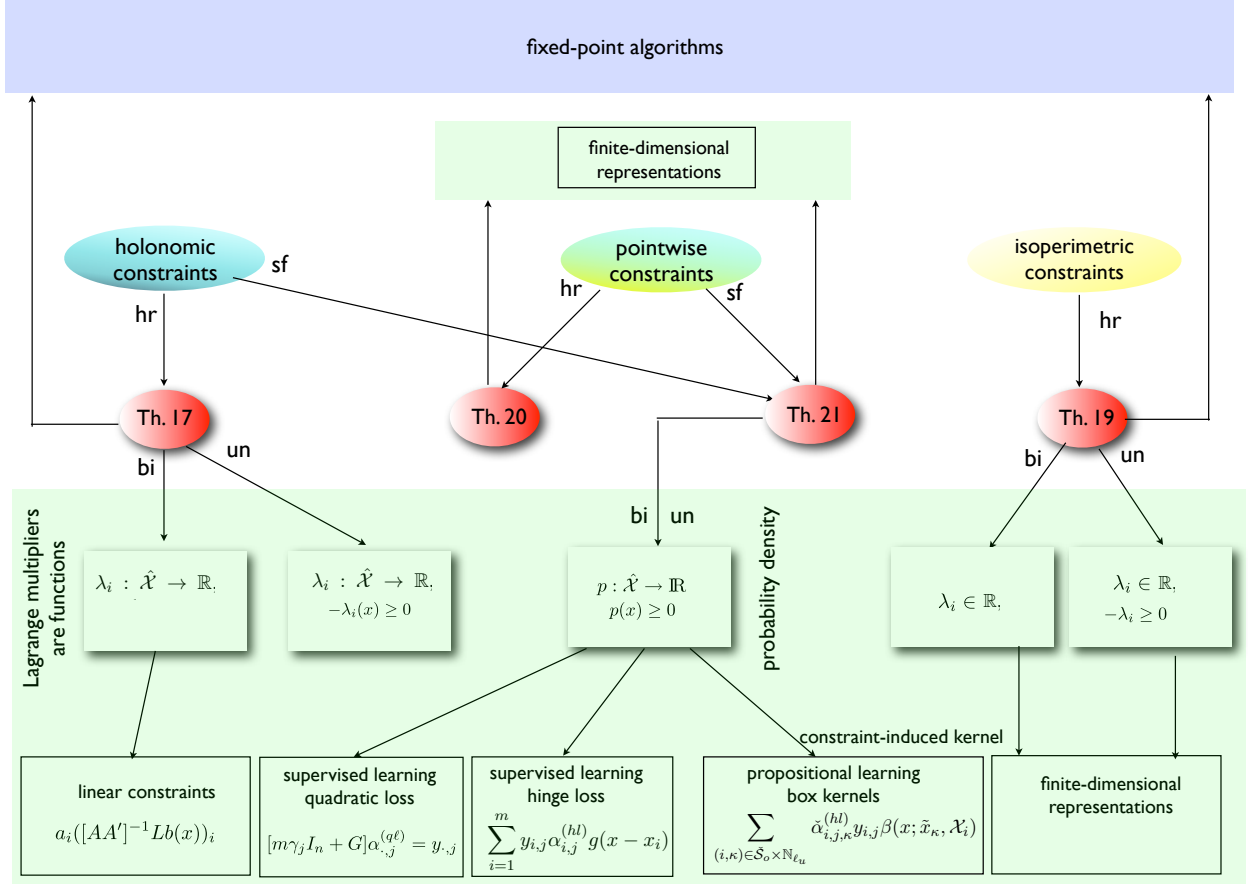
fixed-point algorithms

finite-dimensional representations

holonomic constraints

sf

pointwise constraints

isoperimetric constraints

hr

hr

sf

hr

Th. 17

Th. 20

Th. 21

Th. 19

bi

un

bi

un

bi

un

Lagrange multipliers are functions

$\lambda_i : \hat{\mathcal{X}} \to \mathbb{R},$

$\lambda_i : \hat{\mathcal{X}} \to \mathbb{R},$
$-\lambda_i(x) \geq 0$

$p : \hat{\mathcal{X}} \to \mathbb{R}$
$p(x) \geq 0$

probability density

$\lambda_i \in \mathbb{R},$

$\lambda_i \in \mathbb{R},$
$-\lambda_i \geq 0$

constraint-induced kernel

linear constraints
$a_i([AA']^{-1}Lb(x))_i$

supervised learning quadratic loss
$[m\gamma_j I_n + G]\alpha^{(q\ell)}_{\cdot,j} = y_{\cdot,j}$

supervised learning hinge loss
$\sum_{i=1}^{m} y_{i,j}\alpha^{(hl)}_{i,j} g(x - x_i)$

propositional learning box kernels
$\sum_{(i,\kappa)\in\breve{\mathcal{S}}_o\times\mathbb{N}_{\ell_u}} \check{\alpha}^{(hl)}_{i,j,\kappa} y_{i,j} \beta(x; \tilde{x}_\kappa, \mathcal{X}_i)$

finite-dimensional representations